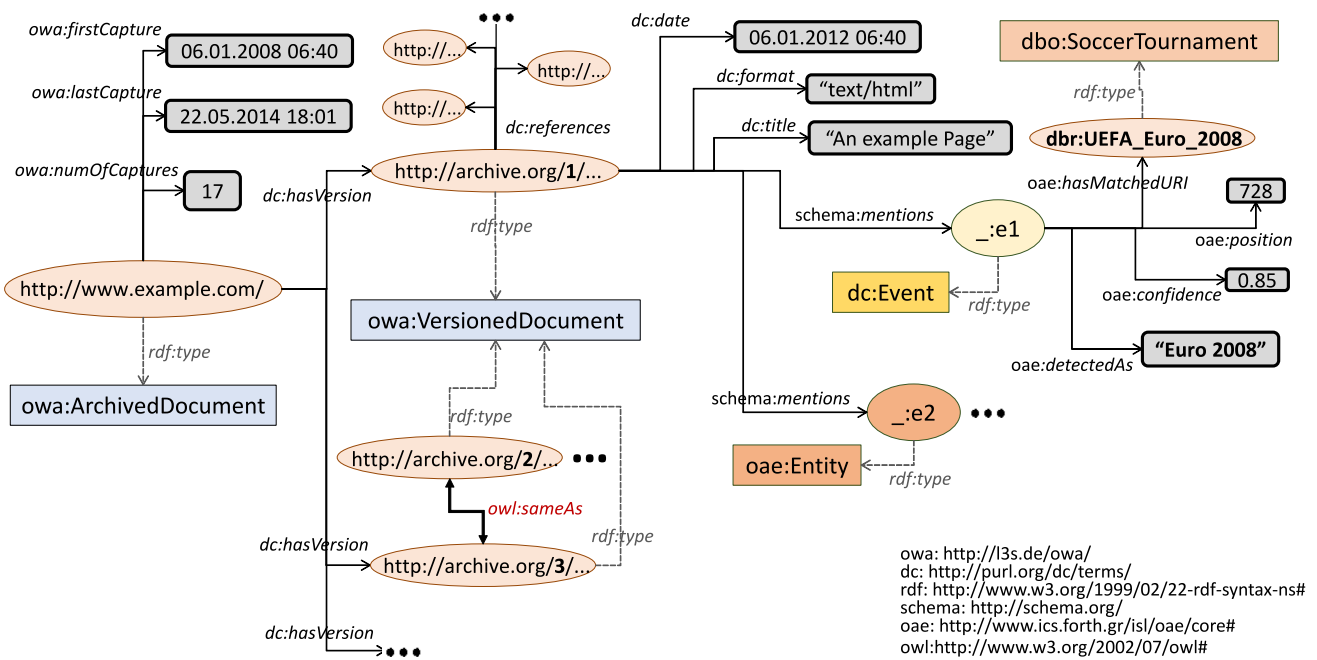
owa:firstCapture
06.01.2008 06:40
owa:lastCapture
22.05.2014 18:01
owa:numOfCaptures
17
http://www.example.com/
rdf:type
owa:ArchivedDocument
•••
http://...
http://...
http://...
dc:references
dc:hasVersion
http://archive.org/1/...
rdf:type
owa:VersionedDocument
rdf:type
http://archive.org/2/... •••
owl:sameAs
rdf:type
dc:hasVersion
http://archive.org/3/...
dc:hasVersion
•••
dc:date
06.01.2012 06:40
dc:format
"text/html"
dc:title
"An example Page"
dbo:SoccerTournament
rdf:type
dbr:UEFA_Euro_2008
oae:hasMatchedURI
728
schema:mentions
_:e1
oae:position
dc:Event
rdf:type
oae:confidence
0.85
"Euro 2008"
oae:detectedAs
schema:mentions
_:e2 •••
oae:Entity
rdf:type
owa: http://l3s.de/owa/
dc: http://purl.org/dc/terms/
rdf: http://www.w3.org/1999/02/22-rdf-syntax-ns#
schema: http://schema.org/
oae: http://www.ics.forth.gr/isl/oae/core#
owl:http://www.w3.org/2002/07/owl#